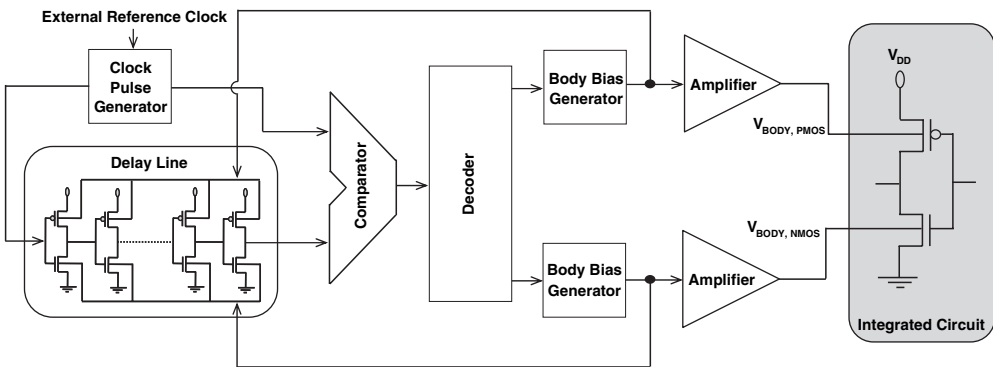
External Reference Clock

Clock Pulse Generator

Delay Line

Comparator

Decoder

Body Bias Generator

Body Bias Generator

Amplifier

Amplifier

$V_{DD}$

$V_{BODY,\ PMOS}$

$V_{BODY,\ NMOS}$

Integrated Circuit